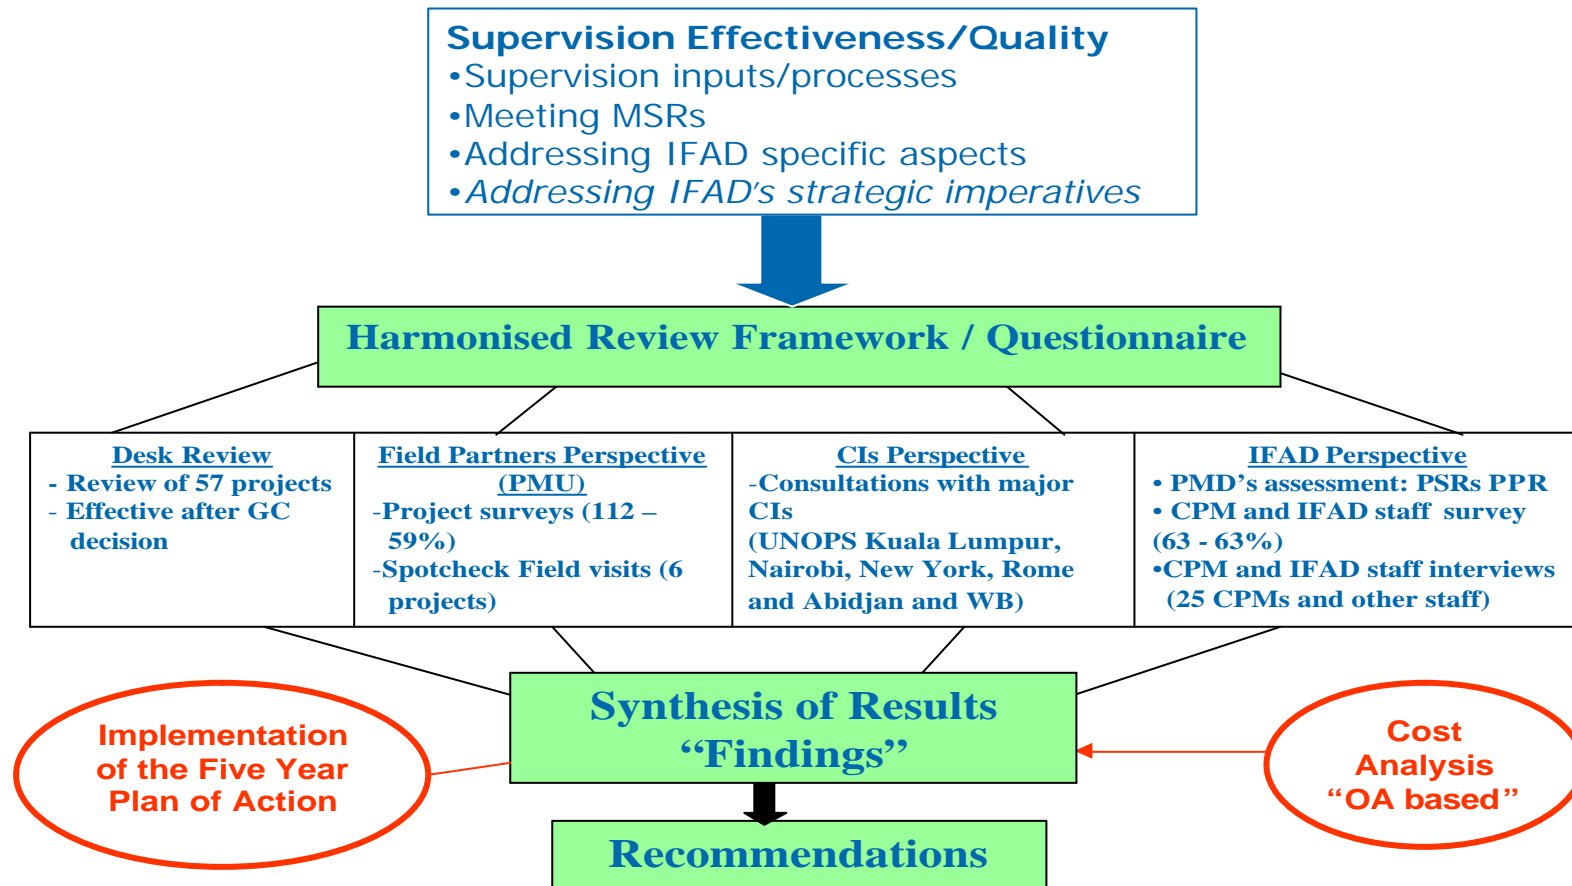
Supervision Effectiveness/Quality
•Supervision inputs/processes
•Meeting MSRs
•Addressing IFAD specific aspects
•Addressing IFAD's strategic imperatives

Harmonised Review Framework / Questionnaire

| Desk Review - Review of 57 projects - Effective after GC decision | Field Partners Perspective (PMU) -Project surveys (112 – 59%) -Spotcheck Field visits (6 projects) | CIs Perspective -Consultations with major CIs (UNOPS Kuala Lumpur, Nairobi, New York, Rome and Abidjan and WB) | IFAD Perspective • PMD's assessment: PSRs PPR • CPM and IFAD staff survey (63 - 63%) •CPM and IFAD staff interviews (25 CPMs and other staff) |
|---|---|---|---|

Implementation of the Five Year Plan of Action

Synthesis of Results “Findings”

Cost Analysis “OA based”

Recommendations